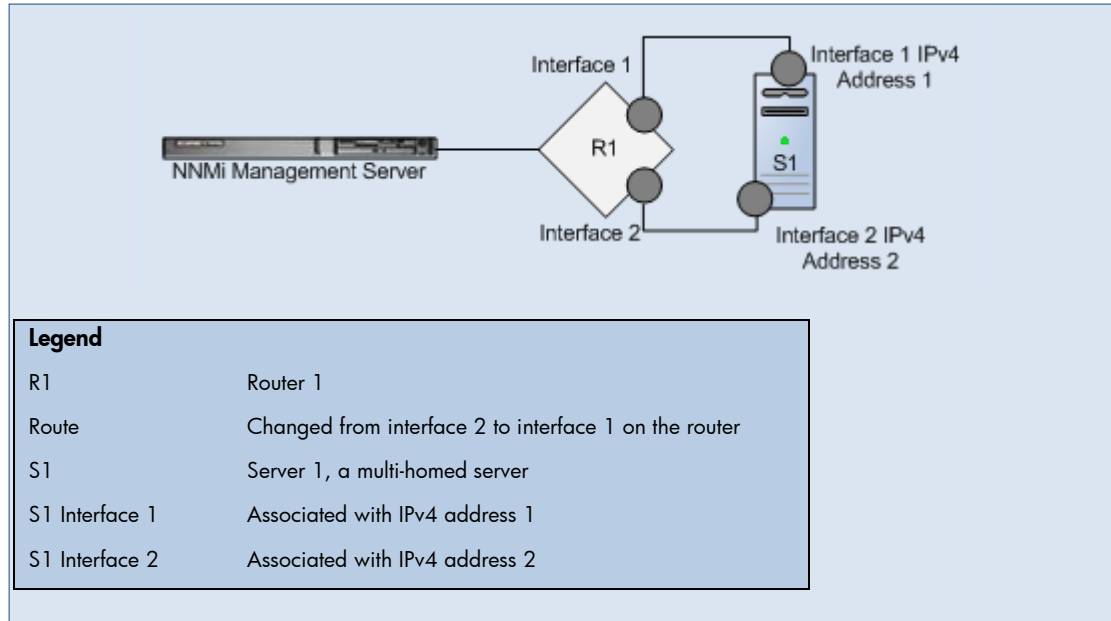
Interface 1

Interface 1 IPv4 Address 1

R1

S1

NNMi Management Server

Interface 2

Interface 2 IPv4 Address 2

| Legend | |
|---|---|
| R1 | Router 1 |
| Route | Changed from interface 2 to interface 1 on the router |
| S1 | Server 1, a multi-homed server |
| S1 Interface 1 | Associated with IPv4 address 1 |
| S1 Interface 2 | Associated with IPv4 address 2 |